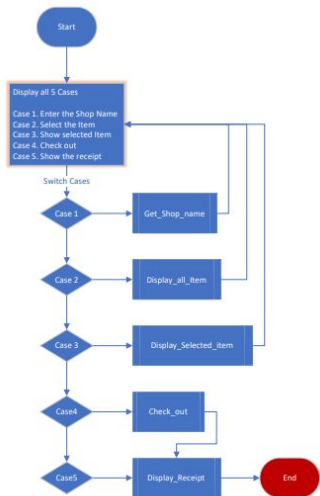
Start

Display all 5 Cases

Case 1. Enter the Shop Name
Case 2. Select the Item
Case 3. Show selected Item
Case 4. Check out
Case 5. Show the receipt

Switch Cases

Case 1

Get_Shop_name

Case 2

Display_all_Item

Case 3

Display_Selected_item

Case4

Check_out

Case5

Display_Receipt

End